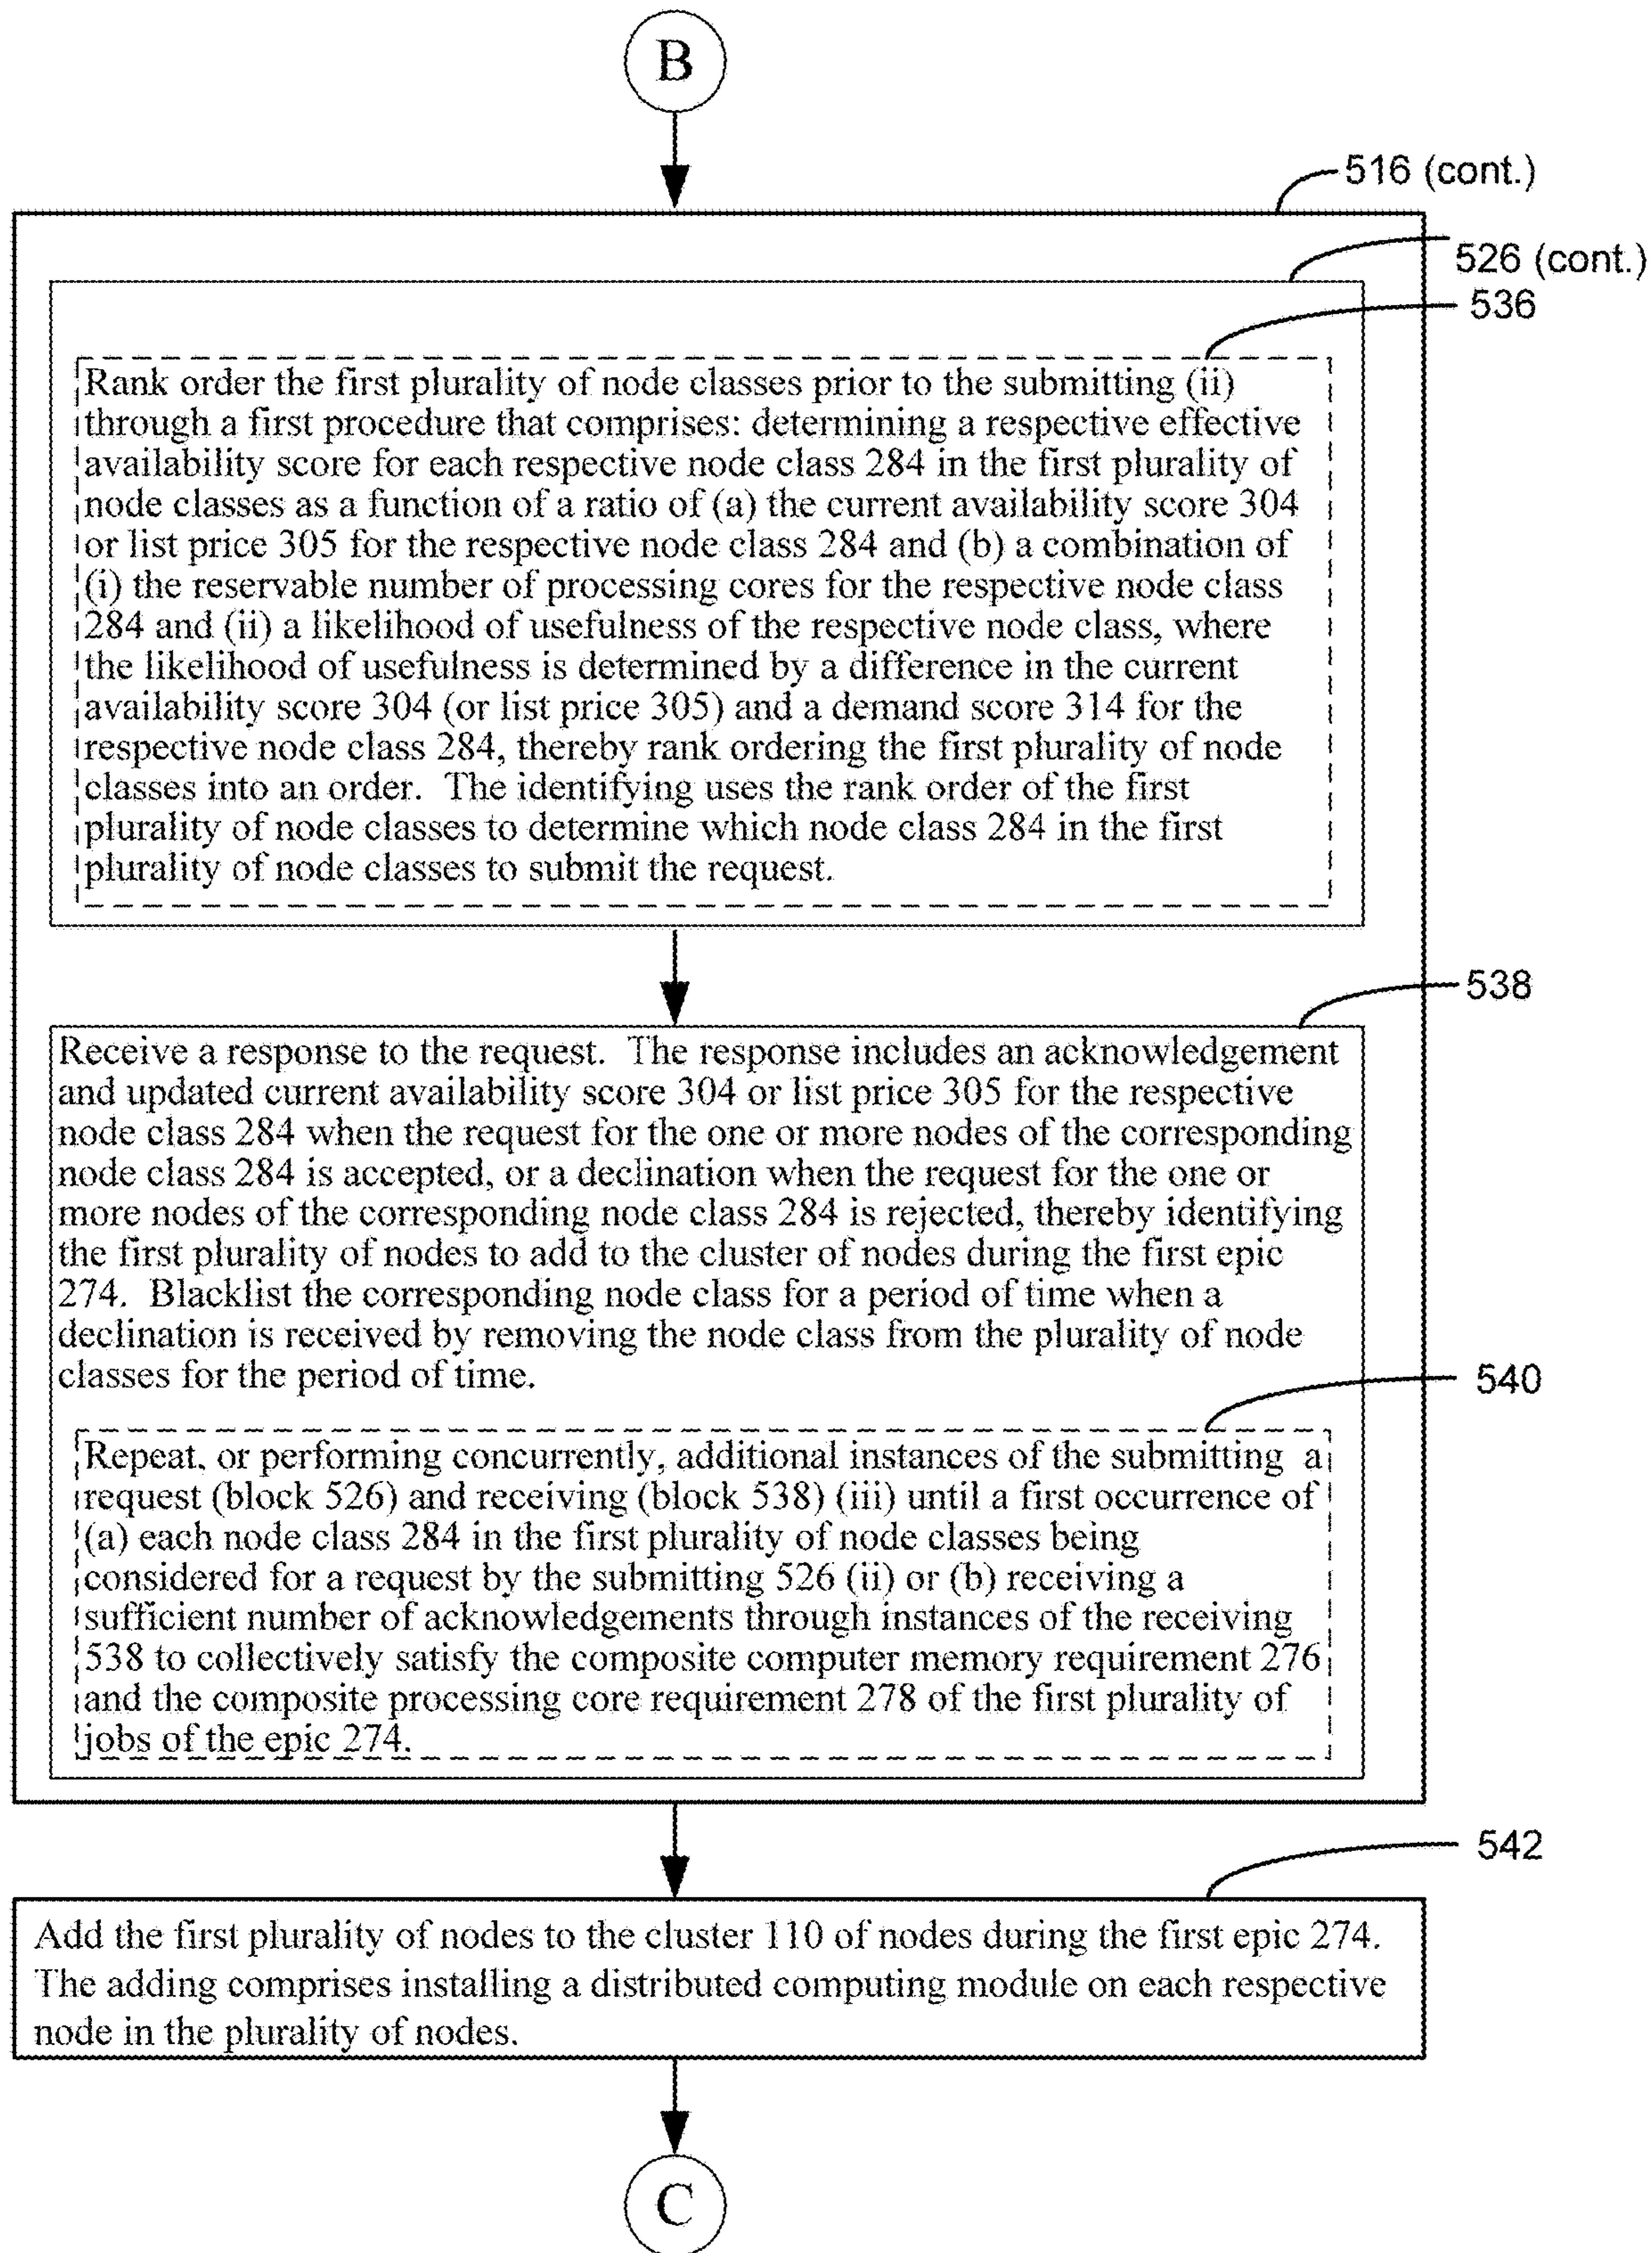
B

516 (cont.)

526 (cont.)

536

Rank order the first plurality of node classes prior to the submitting (ii) through a first procedure that comprises: determining a respective effective availability score for each respective node class 284 in the first plurality of node classes as a function of a ratio of (a) the current availability score 304 or list price 305 for the respective node class 284 and (b) a combination of (i) the reservable number of processing cores for the respective node class 284 and (ii) a likelihood of usefulness of the respective node class, where the likelihood of usefulness is determined by a difference in the current availability score 304 (or list price 305) and a demand score 314 for the respective node class 284, thereby rank ordering the first plurality of node classes into an order. The identifying uses the rank order of the first plurality of node classes to determine which node class 284 in the first plurality of node classes to submit the request.

538

Receive a response to the request. The response includes an acknowledgement and updated current availability score 304 or list price 305 for the respective node class 284 when the request for the one or more nodes of the corresponding node class 284 is accepted, or a declination when the request for the one or more nodes of the corresponding node class 284 is rejected, thereby identifying the first plurality of nodes to add to the cluster of nodes during the first epic 274. Blacklist the corresponding node class for a period of time when a declination is received by removing the node class from the plurality of node classes for the period of time.

540

Repeat, or performing concurrently, additional instances of the submitting a request (block 526) and receiving (block 538) (iii) until a first occurrence of (a) each node class 284 in the first plurality of node classes being considered for a request by the submitting 526 (ii) or (b) receiving a sufficient number of acknowledgements through instances of the receiving 538 to collectively satisfy the composite computer memory requirement 276 and the composite processing core requirement 278 of the first plurality of jobs of the epic 274.

542

Add the first plurality of nodes to the cluster 110 of nodes during the first epic 274. The adding comprises installing a distributed computing module on each respective node in the plurality of nodes.

C